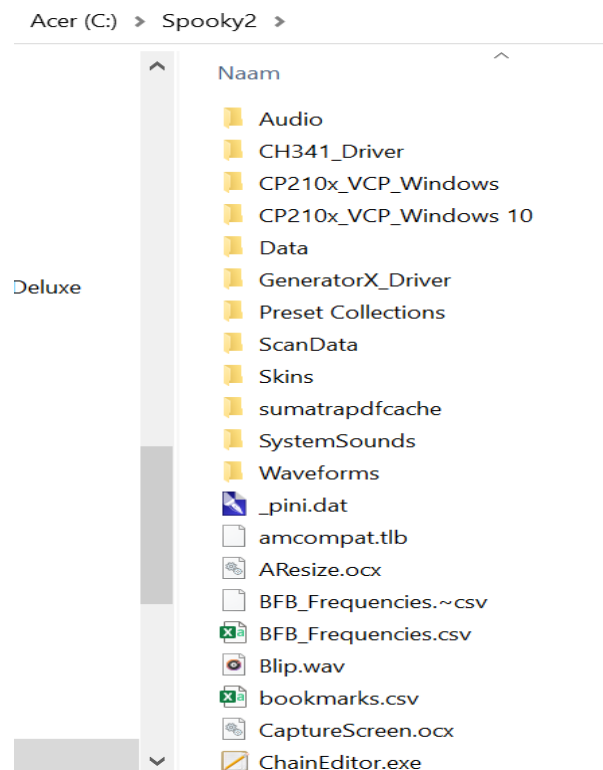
Acer (C:) > Spooky2 >

Deluxe

Naam

Audio
CH341_Driver
CP210x_VCP_Windows
CP210x_VCP_Windows 10
Data
GeneratorX_Driver
Preset Collections
ScanData
Skins
sumatrapdfcache
SystemSounds
Waveforms
_pini.dat
amcompat.tlb
AResize.ocx
BFB_Frequencies.~csv
BFB_Frequencies.csv
Blip.wav
bookmarks.csv
CaptureScreen.ocx
ChainEditor.exe